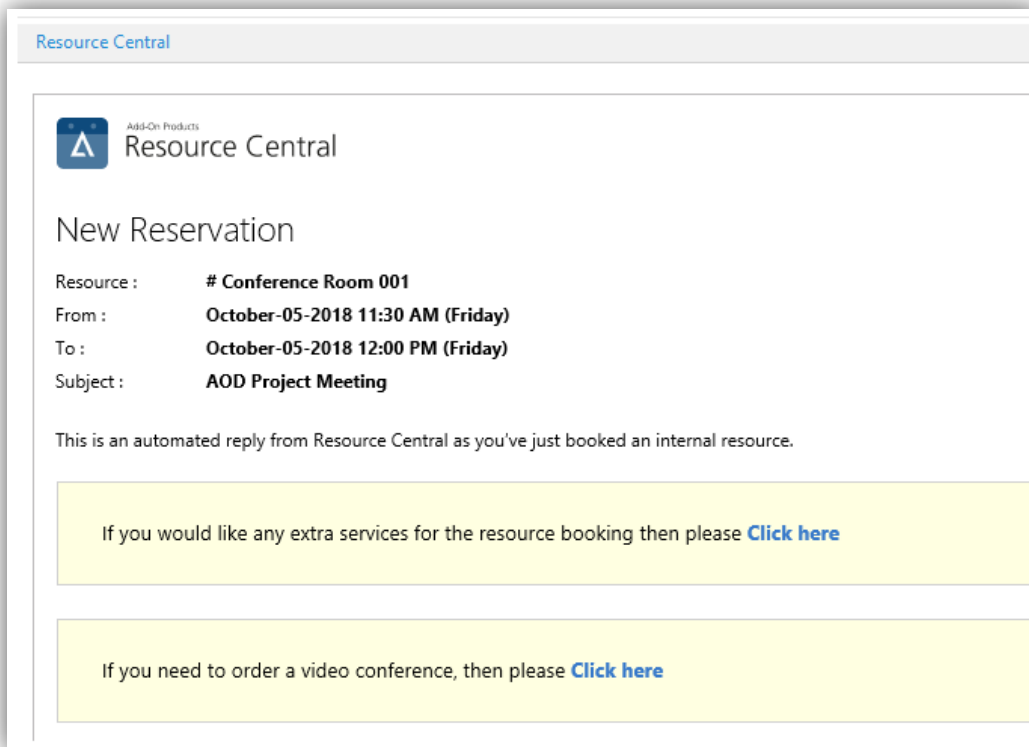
Resource Central

Add-On Products
Resource Central

New Reservation

| | |
|---|---|
| Resource : | # Conference Room 001 |
| From : | October-05-2018 11:30 AM (Friday) |
| To : | October-05-2018 12:00 PM (Friday) |
| Subject : | AOD Project Meeting |

This is an automated reply from Resource Central as you've just booked an internal resource.

If you would like any extra services for the resource booking then please Click here

If you need to order a video conference, then please Click here